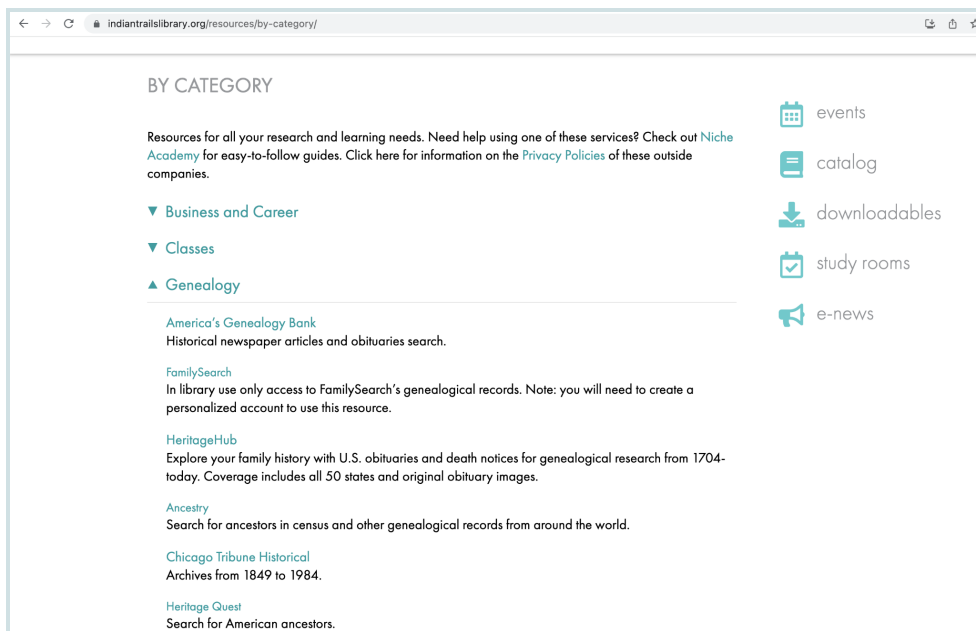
indiantrailslibrary.org/resources/by-category/

BY CATEGORY

Resources for all your research and learning needs. Need help using one of these services? Check out Niche Academy for easy-to-follow guides. Click here for information on the Privacy Policies of these outside companies.

▼ Business and Career

▼ Classes

▲ Genealogy

America's Genealogy Bank
Historical newspaper articles and obituaries search.

FamilySearch
In library use only access to FamilySearch's genealogical records. Note: you will need to create a personalized account to use this resource.

HeritageHub
Explore your family history with U.S. obituaries and death notices for genealogical research from 1704-today. Coverage includes all 50 states and original obituary images.

Ancestry
Search for ancestors in census and other genealogical records from around the world.

Chicago Tribune Historical
Archives from 1849 to 1984.

Heritage Quest
Search for American ancestors.

events

catalog

downloadables

study rooms

e-news